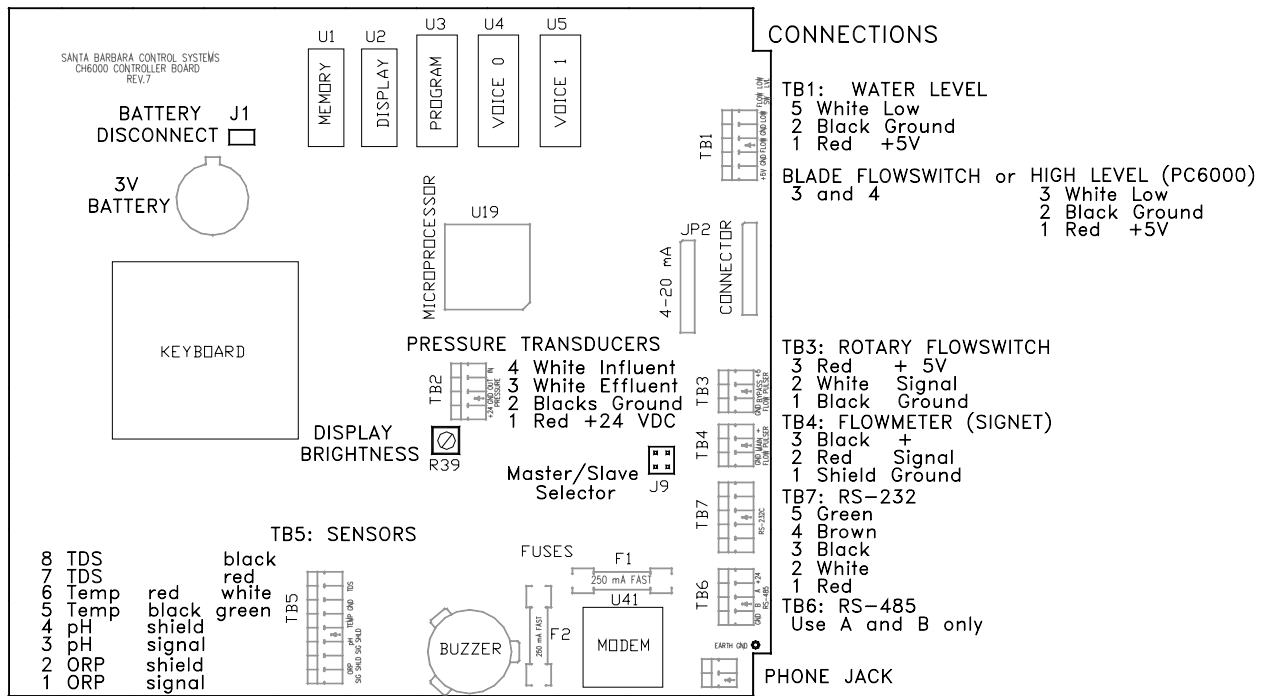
SANTA BARBARA CONTROL SYSTEMS
CH6000 CONTROLLER BOARD
REV.7

U1 U2 U3 U4 U5

MEMORY DISPLAY PROGRAM VOICE 0 VOICE 1

BATTERY DISCONNECT J1

3V BATTERY

MICROPROCESSOR

U19

JP2

4-20 mA

CONNECTOR

KEYBOARD

PRESSURE TRANSDUCERS
4 White Influent
3 White Effluent
2 Blacks Ground
1 Red +24 VDC

TB2

+24 GND OUT IN PRESSURE

DISPLAY BRIGHTNESS

R39

Master/Slave Selector

J9

TB5: SENSORS

| | | | |
|---|---|---|---|
| 8 | TDS | | black |
| 7 | TDS | | red |
| 6 | Temp | red | white |
| 5 | Temp | black | green |
| 4 | pH | shield | |
| 3 | pH | signal | |
| 2 | ORP | shield | |
| 1 | ORP | signal | |

TB5

ORP SIG SHLD pH SIG SHLD TEMP GND TDS

FUSES

F1

250 mA FAST

F2

250 mA FAST

U41

BUZZER

MODEM

EARTH GND

CONNECTIONS

TB1: WATER LEVEL
5 White Low
2 Black Ground
1 Red +5V

TB1

+5V GND FLOW GND LOW FLOW LOW SW LVL

BLADE FLOWSWITCH or HIGH LEVEL (PC6000)
3 and 4
3 White Low
2 Black Ground
1 Red +5V

TB3: ROTARY FLOWSWITCH
3 Red + 5V
2 White Signal
1 Black Ground

TB3

GND BYPASS +5 FLOW PULSER

TB4: FLOWMETER (SIGNET)
3 Black +
2 Red Signal
1 Shield Ground

TB4

GND MAIN + FLOW PULSER

TB7: RS-232
5 Green
4 Brown
3 Black
2 White
1 Red

TB7

RS-232C

TB6: RS-485
Use A and B only

TB6

GND B A +24 RS-485

PHONE JACK